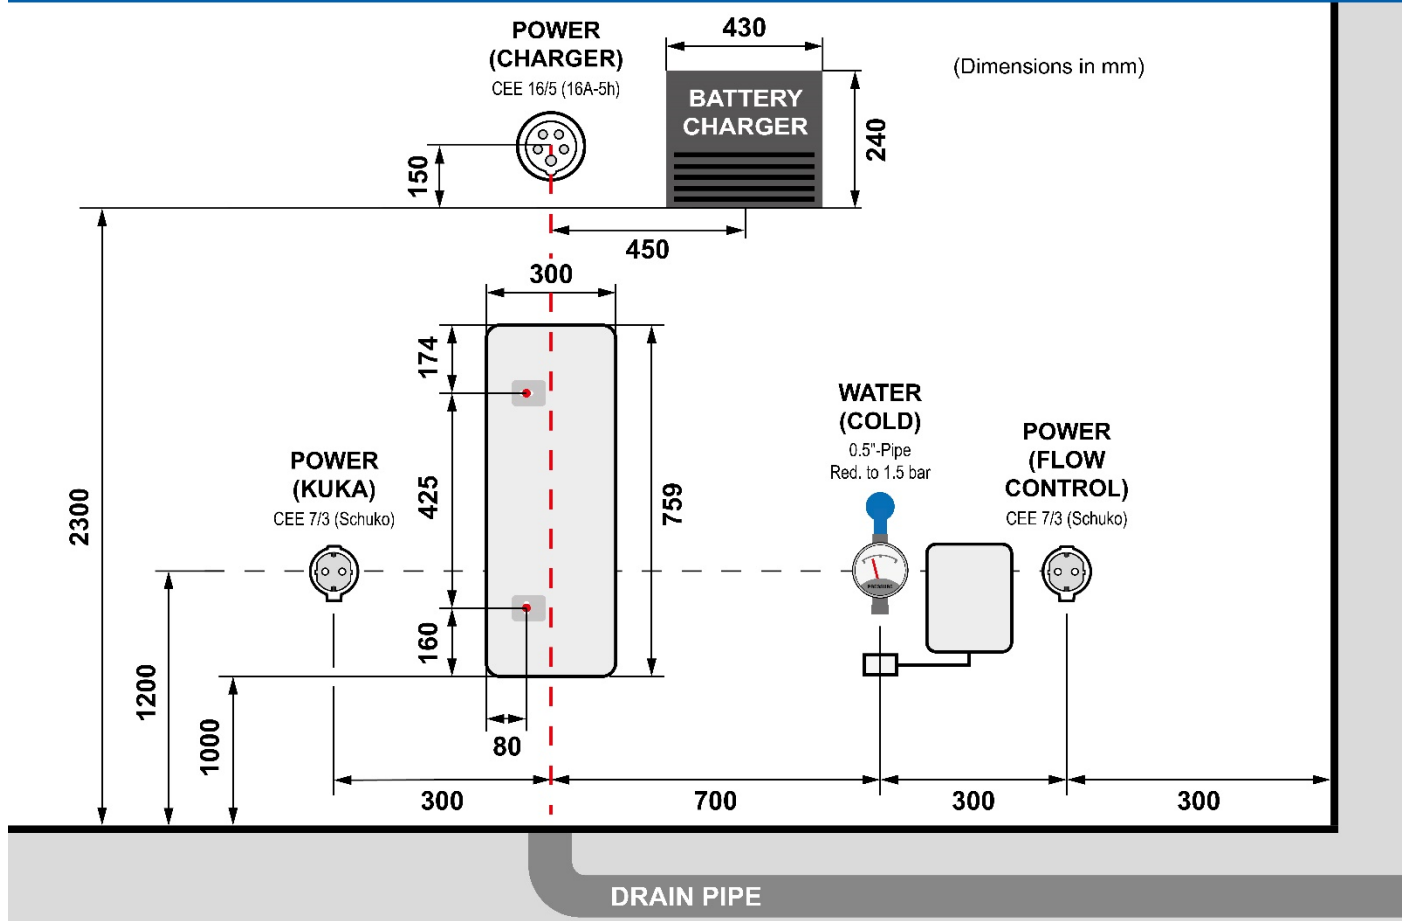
POWER (CHARGER)
CEE 16/5 (16A-5h)

430

BATTERY CHARGER

240

(Dimensions in mm)

150

450

300

174

425

759

160

80

WATER (COLD)
0.5"-Pipe
Red. to 1.5 bar

POWER (FLOW CONTROL)
CEE 7/3 (Schuko)

POWER (KUKA)
CEE 7/3 (Schuko)

2300

1200

1000

300

700

300

300

DRAIN PIPE